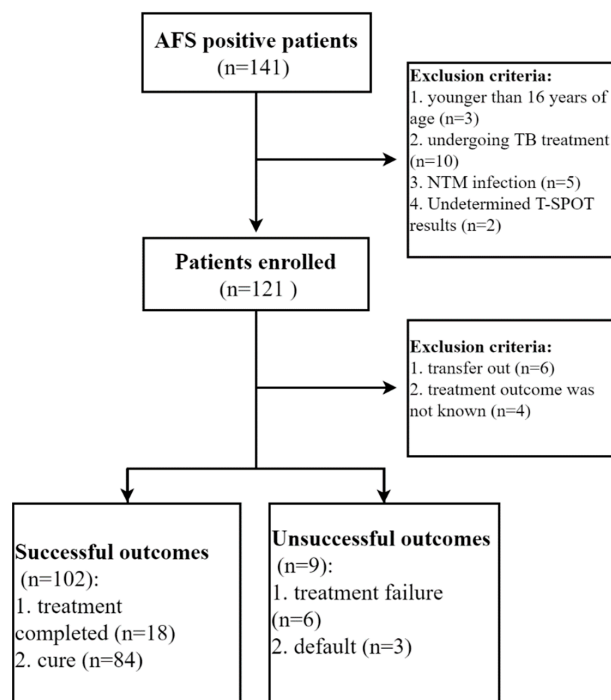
AFS positive patients
(n=141)

Exclusion criteria:
1. younger than 16 years of age (n=3)
2. undergoing TB treatment (n=10)
3. NTM infection (n=5)
4. Undetermined T-SPOT results (n=2)

Patients enrolled
(n=121 )

Exclusion criteria:
1. transfer out (n=6)
2. treatment outcome was not known (n=4)

Successful outcomes (n=102):
1. treatment completed (n=18)
2. cure (n=84)

Unsuccessful outcomes (n=9):
1. treatment failure (n=6)
2. default (n=3)